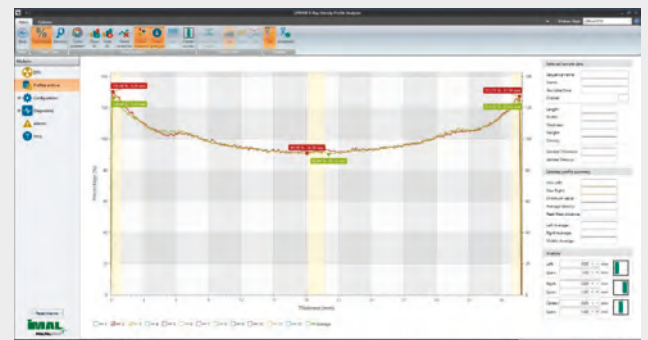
DPX400 X-Ray Density Profile Analyzer

Home

Modules

Profiles analysis

Configuration

Diagnostics

Alarms

Help

Thickness (mm)

Selected sample data

Selected profile summary

Analysis

Left

Right

Center

IMAL